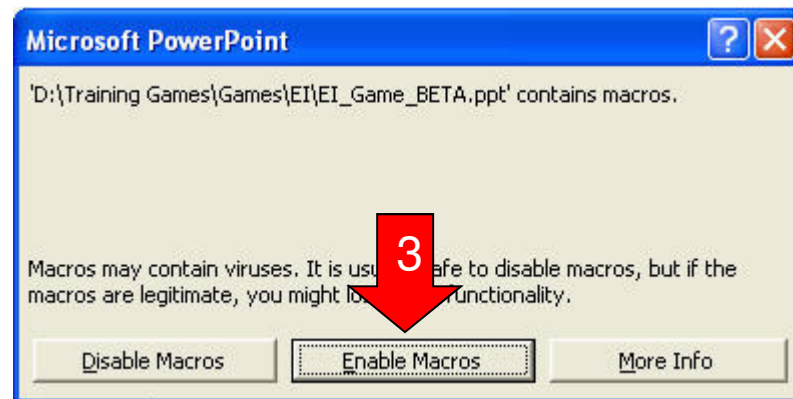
Microsoft PowerPoint

?

'D:\Training Games\Games\EI\EI_Game_BETA.ppt' contains macros.

3

Macros may contain viruses. It is usu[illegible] afe to disable macros, but if the macros are legitimate, you might lo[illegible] unctionality.

Disable Macros

Enable Macros

More Info